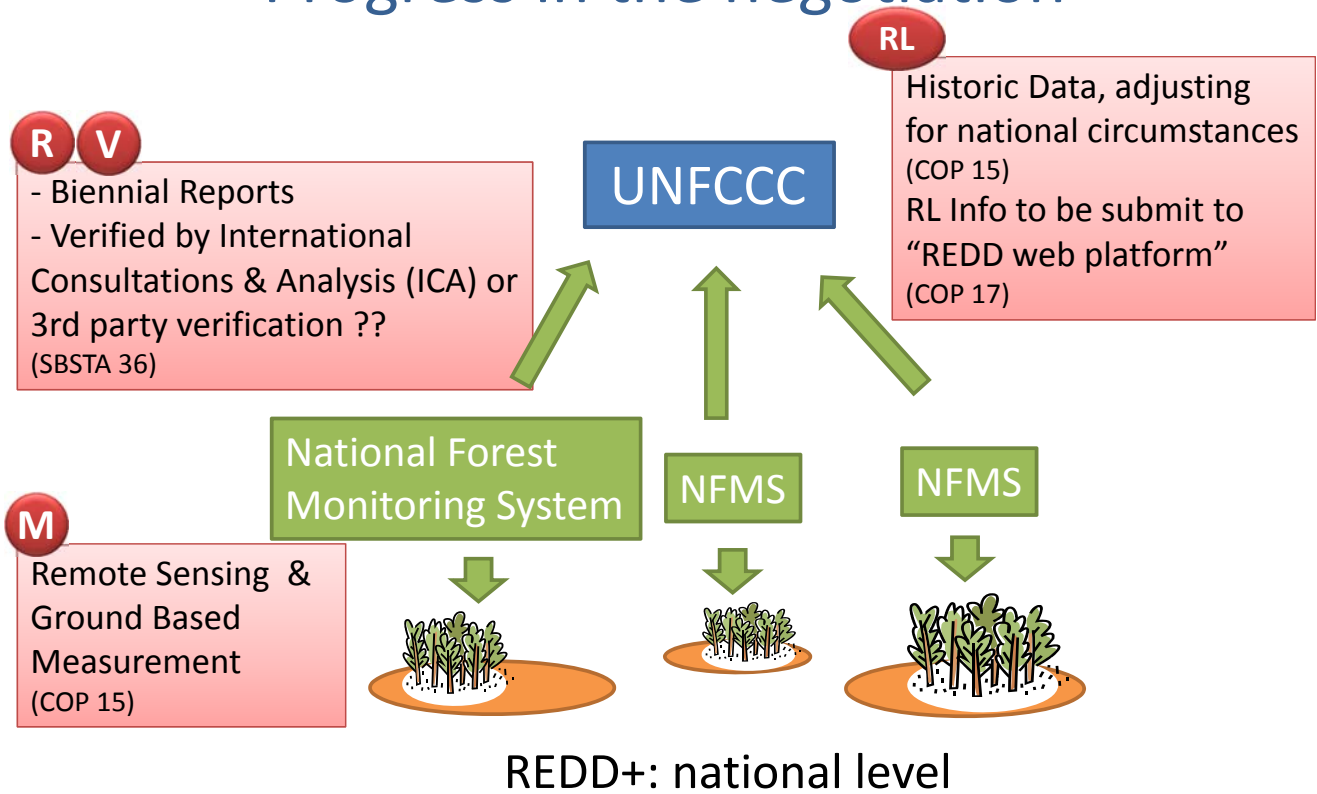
Progress in the negotiation

RL

Historic Data, adjusting for national circumstances (COP 15)
RL Info to be submit to "REDD web platform" (COP 17)

R V

- Biennial Reports
- Verified by International Consultations & Analysis (ICA) or 3rd party verification ??
(SBSTA 36)

UNFCCC

National Forest Monitoring System

NFMS

NFMS

M

Remote Sensing & Ground Based Measurement
(COP 15)

REDD+: national level